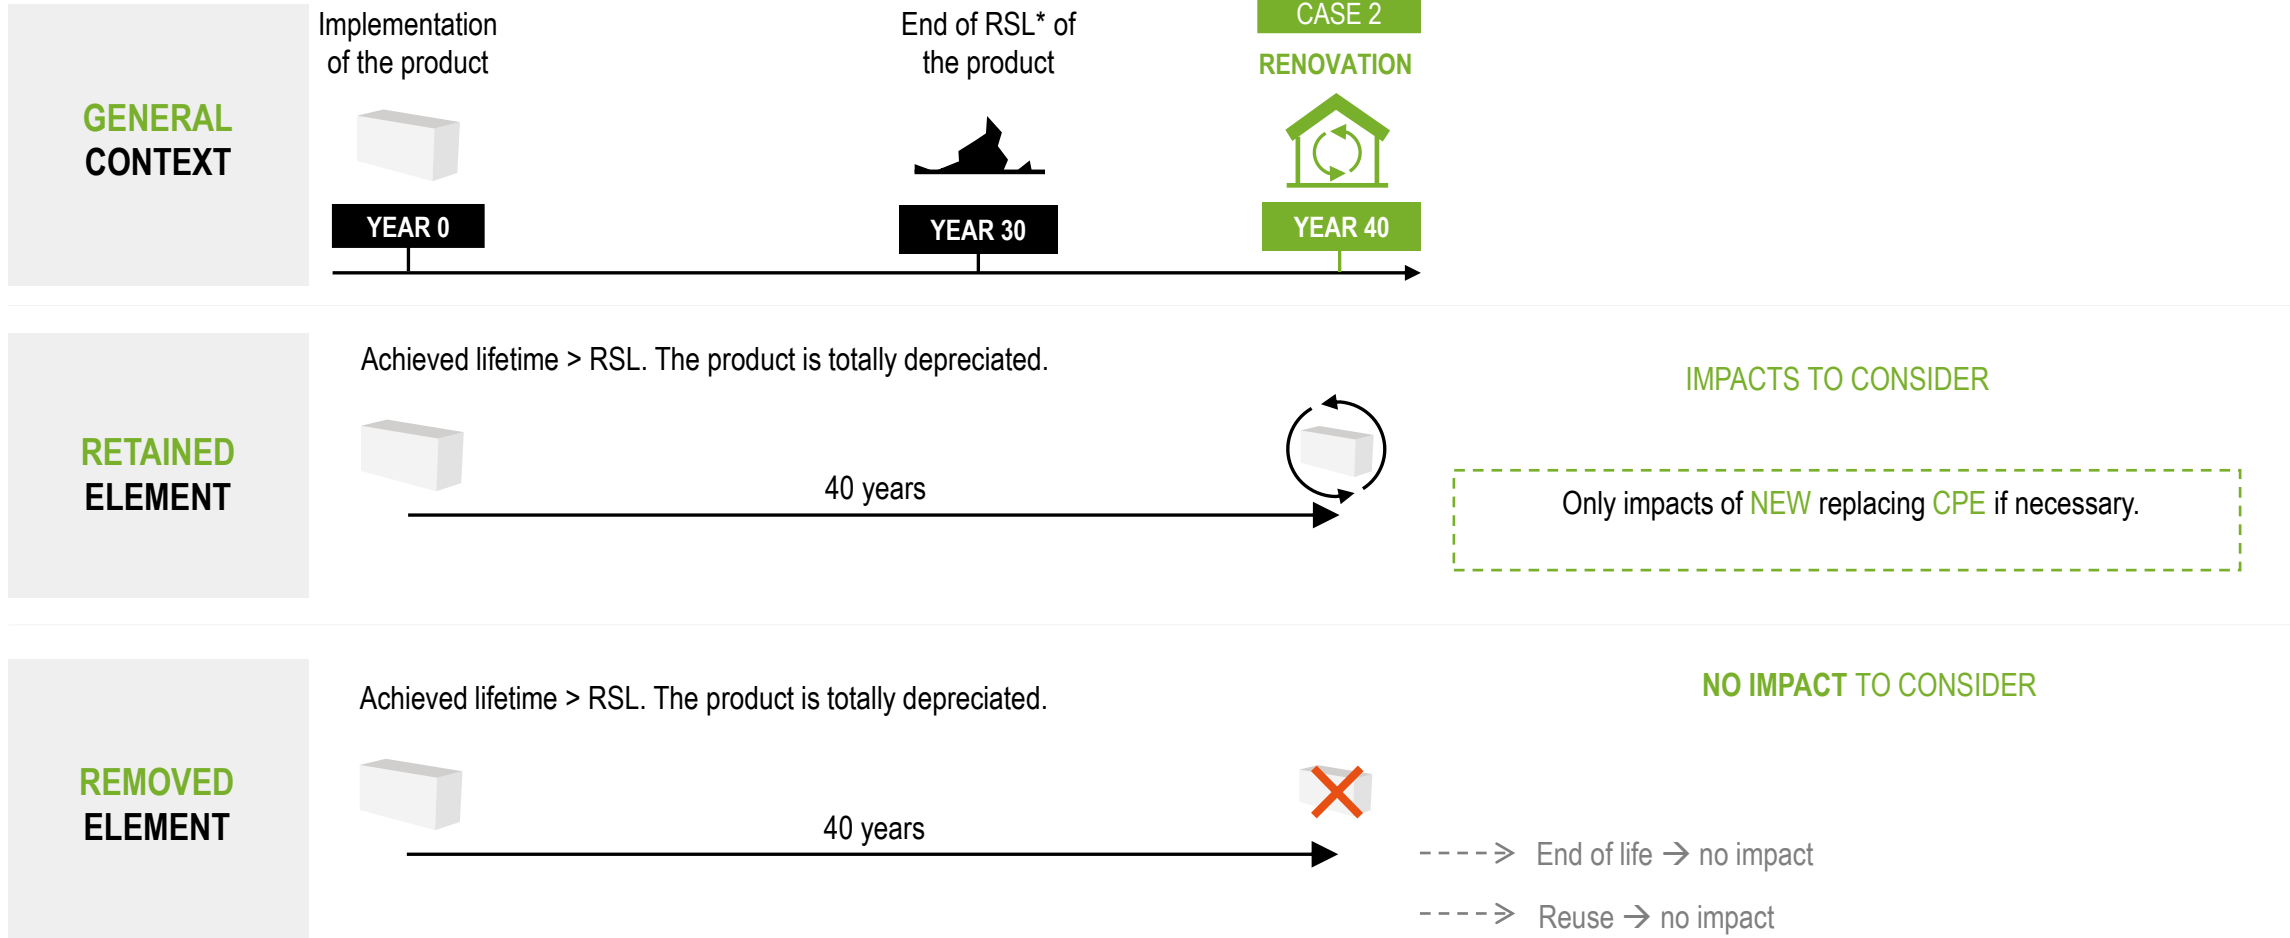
GENERAL CONTEXT

Implementation of the product

End of RSL* of the product

CASE 2

RENOVATION

YEAR 0

YEAR 30

YEAR 40

RETAINED ELEMENT

Achieved lifetime > RSL. The product is totally depreciated.

40 years

IMPACTS TO CONSIDER

Only impacts of NEW replacing CPE if necessary.

REMOVED ELEMENT

Achieved lifetime > RSL. The product is totally depreciated.

40 years

NO IMPACT TO CONSIDER

End of life → no impact

Reuse → no impact